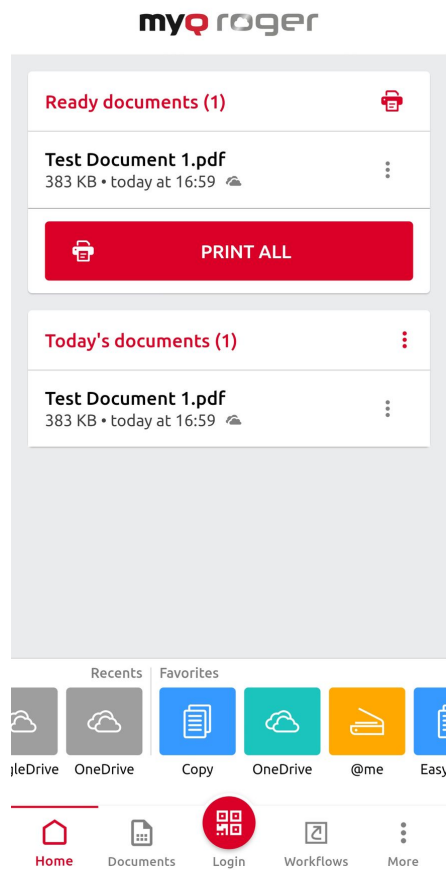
myQ roger

Ready documents (1)

Test Document 1.pdf
383 KB • today at 16:59

PRINT ALL

Today's documents (1)

Test Document 1.pdf
383 KB • today at 16:59

Recents
Favorites

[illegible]leDrive
OneDrive
Copy
OneDrive
@me
Easy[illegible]

Home
Documents
Login
Workflows
More